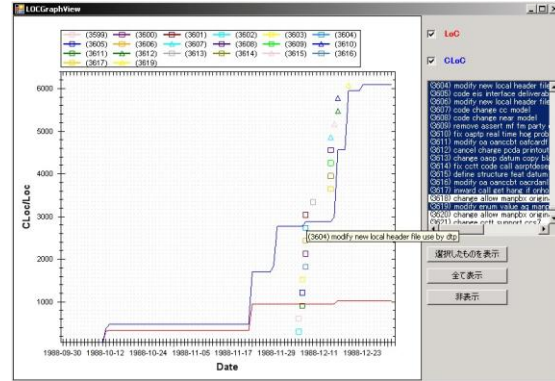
LOCGraphView

(3599) (3600) (3601) (3602) (3603) (3604)
(3605) (3606) (3607) (3608) (3609) (3610)
(3611) (3612) (3613) (3614) (3615) (3616)
(3617) (3619)

CLoc/Loc

6000
5000
4000
3000
2000
1000

1988-09-30 1988-10-12 1988-10-24 1988-11-05 1988-11-17 1988-11-29 1988-12-11 1988-12-23

Date

(3604) modify new local header file use by dtp

LoC

CLoC

(3604) modify new local header file
(3605) code eis interface deliverab
(3606) modify new local header file
(3607) code change cc model
(3608) code change near model
(3609) remove assert mf fm party
(3610) fix oaptp real time hop prob
(3611) modify oa oancpbt oafcardf
(3612) cancel change pcda printout
(3613) change oaop datum copy bl
(3614) fix ccft code call aarpfdese
(3615) define structure feat datum
(3616) modify oa oancpbt oacrdan
(3617) inward call get hang it onho
(3618) change allow manpbx origina
(3619) modify enum value ag manp
(3620) change allow manpbx origin
(3621) change ccft support ccs7

選択したものを表示

全て表示

非表示